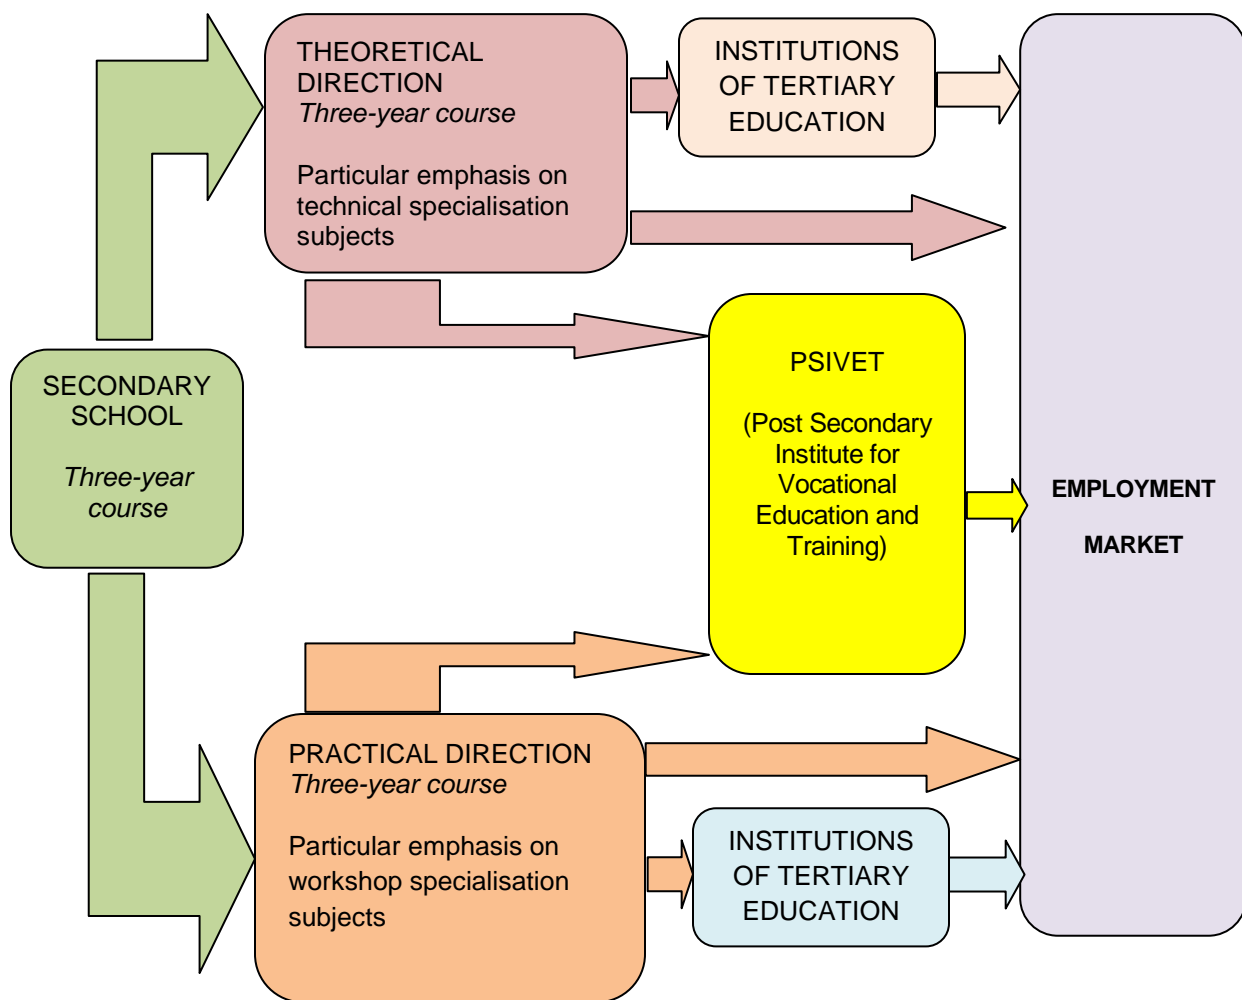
THEORETICAL DIRECTION
*Three-year course*

Particular emphasis on technical specialisation subjects

INSTITUTIONS OF TERTIARY EDUCATION

SECONDARY SCHOOL

*Three-year course*

PSIVET

(Post Secondary Institute for Vocational Education and Training)

EMPLOYMENT

MARKET

PRACTICAL DIRECTION
*Three-year course*

Particular emphasis on workshop specialisation subjects

INSTITUTIONS OF TERTIARY EDUCATION